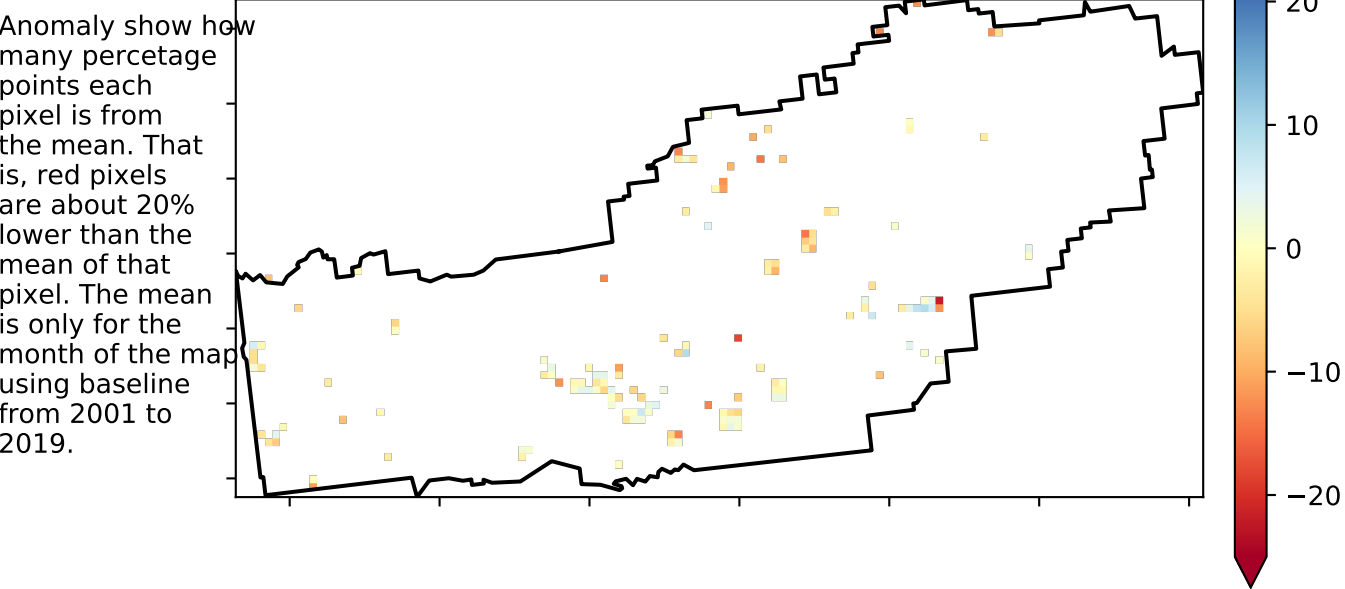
Anomaly show how many percetage points each pixel is from the mean. That is, red pixels are about 20% lower than the mean of that pixel. The mean is only for the month of the map using baseline from 2001 to 2019.

20
10
0
−10
−20